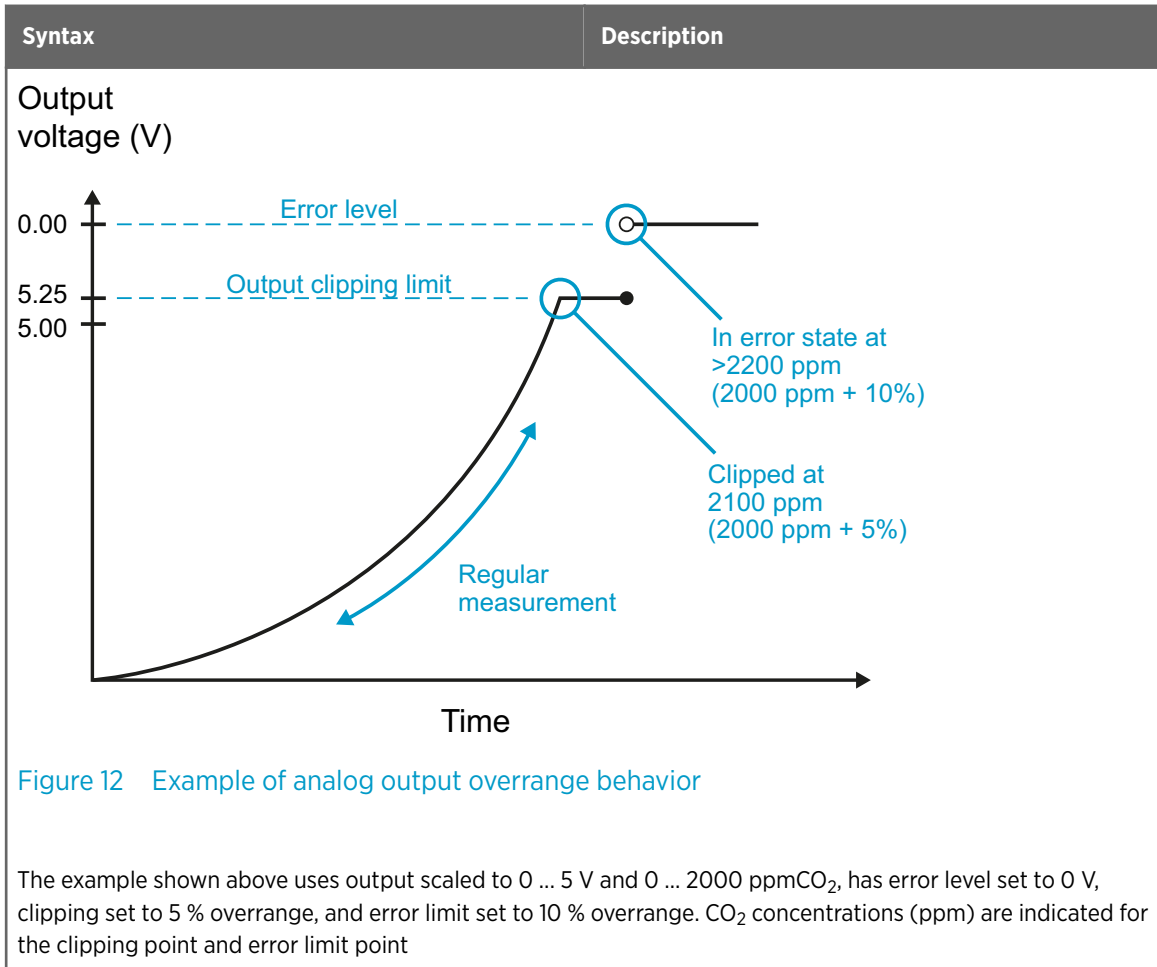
| Syntax | Description |
|---|---|

Output voltage (V)

0.00

Error level

5.25

Output clipping limit

5.00

In error state at >2200 ppm (2000 ppm + 10%)

Clipped at 2100 ppm (2000 ppm + 5%)

Regular measurement

Time

Figure 12 Example of analog output overrange behavior

The example shown above uses output scaled to 0 ... 5 V and 0 ... 2000 ppm$CO_2$, has error level set to 0 V, clipping set to 5 % overrange, and error limit set to 10 % overrange. $CO_2$ concentrations (ppm) are indicated for the clipping point and error limit point